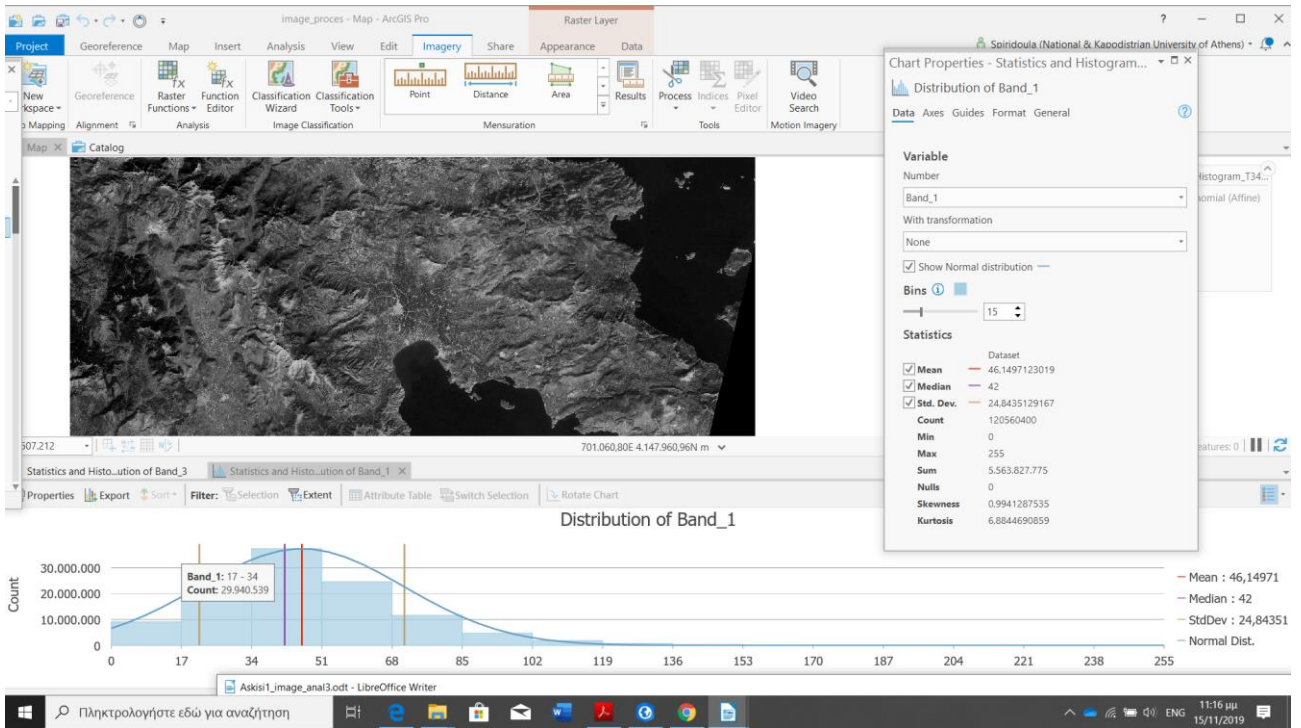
image_proces - Map - ArcGIS Pro
Raster Layer
?
Project Georeference Map Insert Analysis View Edit Imagery Share Appearance Data
Spiridoula (National & Kapodistrian University of Athens)
New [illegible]kspace
Georeference
Raster Functions
Function Editor
Classification Wizard
Classification Tools
Point
Distance
Area
Results
Process
Indices
Pixel Editor
Video Search
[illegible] Mapping
Alignment
Analysis
Image Classification
Mensuration
Tools
Motion Imagery
Map
Catalog
Chart Properties - Statistics and Histogram...
Distribution of Band_1
Data Axes Guides Format General
Variable
Number
Band_1
With transformation
None
Show Normal distribution
Bins
15
Statistics
Dataset
Mean 46,1497123019
Median 42
Std. Dev. 24,8435129167
Count 120560400
Min 0
Max 255
Sum 5.563.827.775
Nulls 0
Skewness 0,9941287535
Kurtosis 6,8844690859
Histogram_T34...
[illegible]omial (Affine)
507.212
701.060,80E 4.147.960,96N m
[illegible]atures: 0
Statistics and Histo...ution of Band_3
Statistics and Histo...ution of Band_1
Properties Export Sort Filter: Selection Extent Attribute Table Switch Selection Rotate Chart
Distribution of Band_1
Band_1: 17 - 34
Count: 29.940.539
30.000.000
20.000.000
10.000.000
0
Count
0 17 34 51 68 85 102 119 136 153 170 187 204 221 238 255
Mean : 46,14971
Median : 42
StdDev : 24,84351
Normal Dist.
Askisi1_image_anal3.odt - LibreOffice Writer
Πληκτρολογήστε εδώ για αναζήτηση
ENG 11:16 μμ 15/11/2019